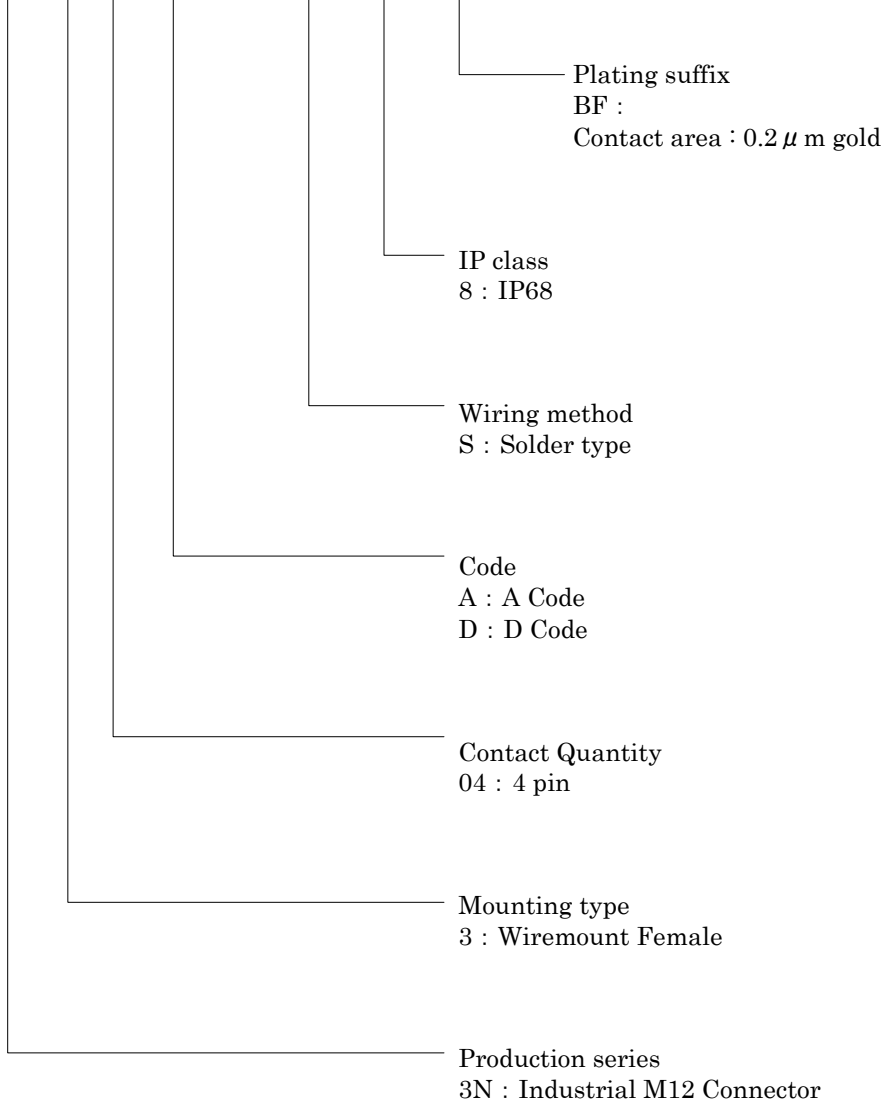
Plating suffix
BF :
Contact area : 0.2 $\mu$ m gold

IP class
8 : IP68

Wiring method
S : Solder type

Code
A : A Code
D : D Code

Contact Quantity
04 : 4 pin

Mounting type
3 : Wiremount Female

Production series
3N : Industrial M12 Connector